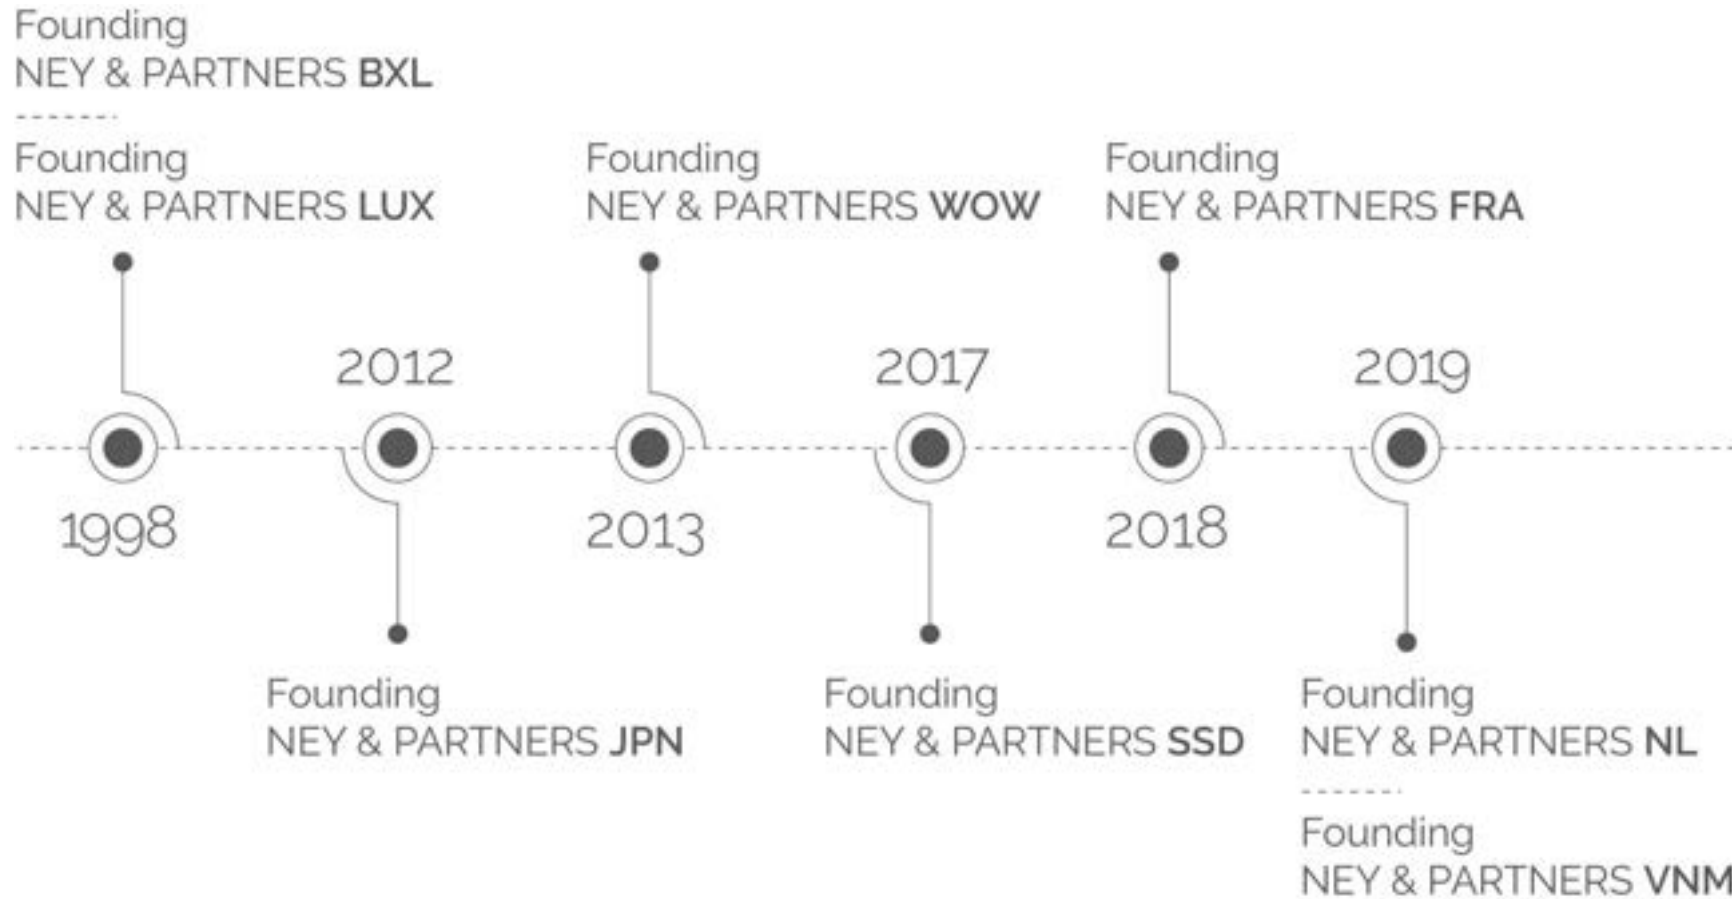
Founding
NEY & PARTNERS BXL

Founding
NEY & PARTNERS LUX

1998

2012

Founding
NEY & PARTNERS JPN

Founding
NEY & PARTNERS WOW

2013

2017

Founding
NEY & PARTNERS SSD

Founding
NEY & PARTNERS FRA

2018

2019

Founding
NEY & PARTNERS NL

Founding
NEY & PARTNERS VNM